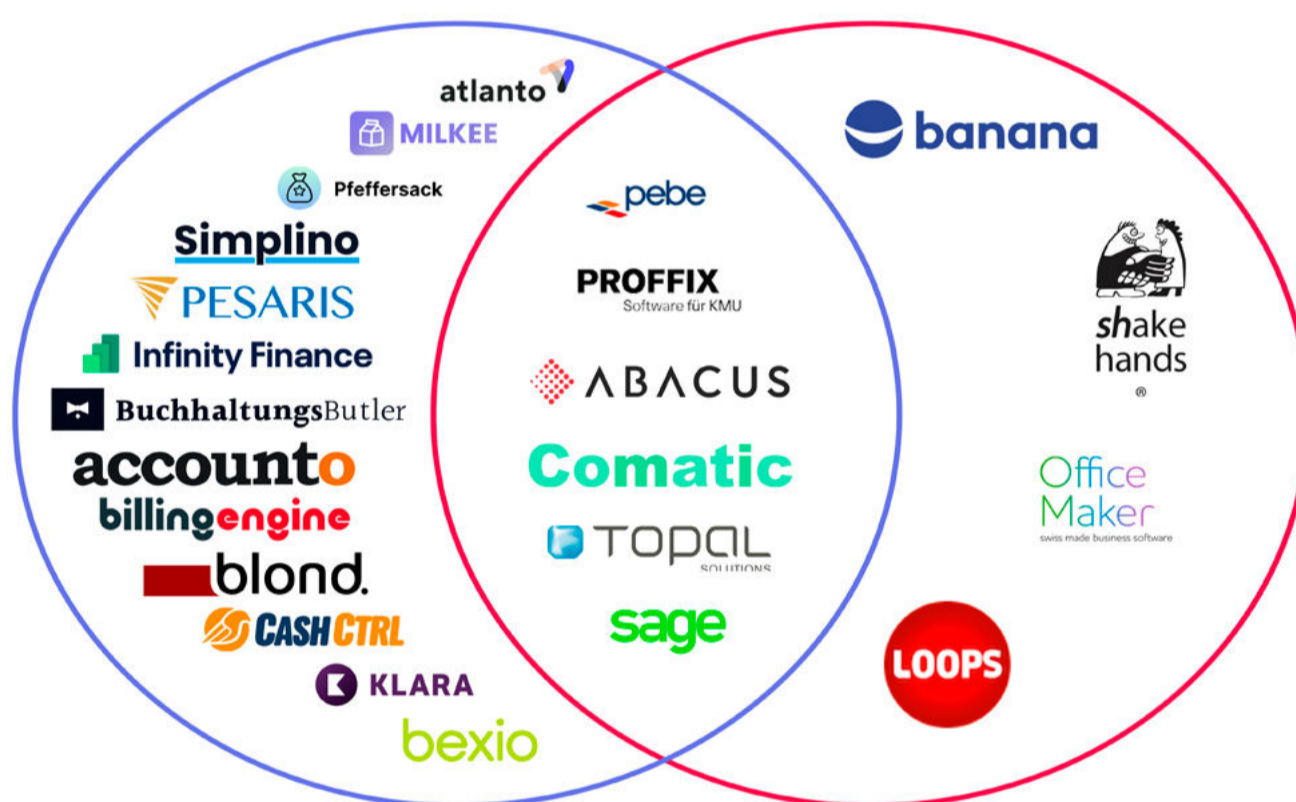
atlanto
MILKEE
Pfeffersack
Simplino
PESARIS
Infinity Finance
BuchhaltungsButler
accounto
billingengine
blond.
CASHCTRL
KLARA
bexio

pebe
PROFFIX
Software für KMU
ABACUS
Comatic
TOPAL
SOLUTIONS
sage

banana
shake hands
®
Office Maker
swiss made business software
LOOPS